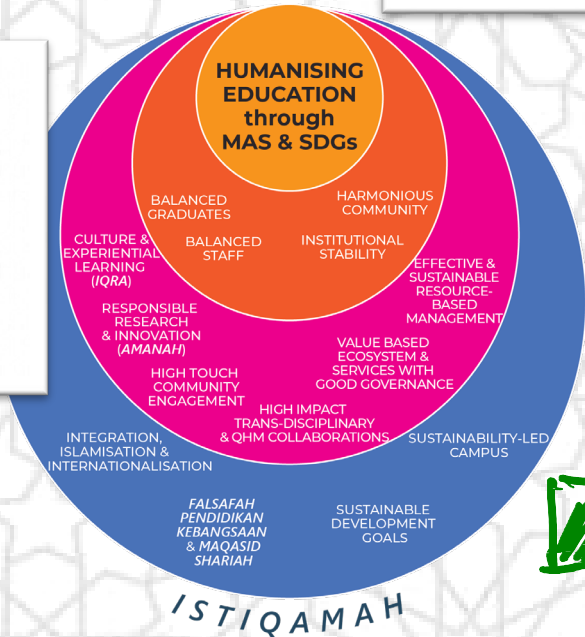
HUMANISING EDUCATION through MAS & SDGs

BALANCED GRADUATES

HARMONIOUS COMMUNITY

BALANCED STAFF

INSTITUTIONAL STABILITY

CULTURE & EXPERIENTIAL LEARNING (IQRA)

EFFECTIVE & SUSTAINABLE RESOURCE-BASED MANAGEMENT

RESPONSIBLE RESEARCH & INNOVATION (AMANAH)

VALUE BASED ECOSYSTEM & SERVICES WITH GOOD GOVERNANCE

HIGH TOUCH COMMUNITY ENGAGEMENT

HIGH IMPACT TRANS-DISCIPLINARY & QHM COLLABORATIONS

INTEGRATION, ISLAMISATION & INTERNATIONALISATION

SUSTAINABILITY-LED CAMPUS

FALSAFAH PENDIDIKAN KEBANGSAAN & MAQASID SHARIAH

SUSTAINABLE DEVELOPMENT GOALS

ISTIQAMAH